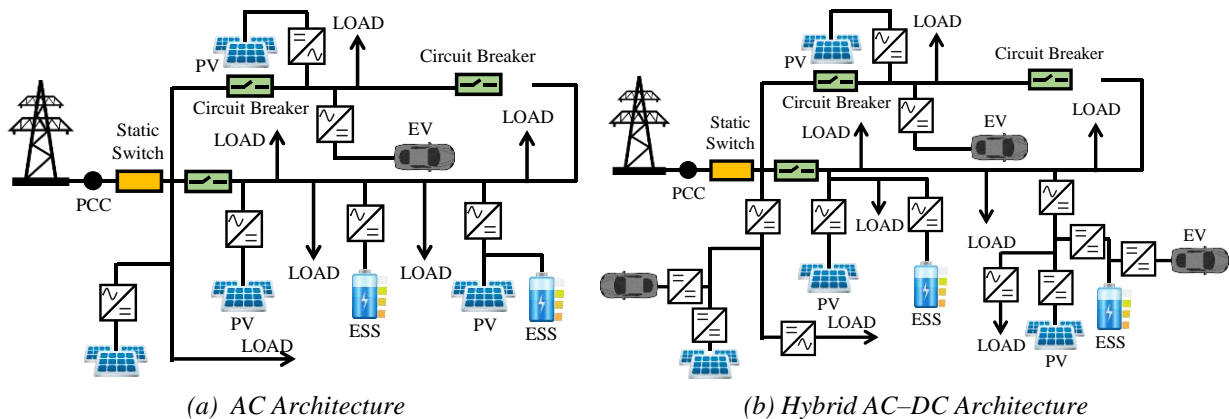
LOAD
PV
Circuit Breaker
Circuit Breaker
Static Switch
LOAD
EV
LOAD
PCC
LOAD
LOAD
PV
ESS
PV
ESS
LOAD

(a) AC Architecture

LOAD
PV
Circuit Breaker
Circuit Breaker
EV
LOAD
Static Switch
LOAD
PCC
LOAD
LOAD
EV
PV
ESS
LOAD
LOAD
PV
ESS

(b) Hybrid AC–DC Architecture